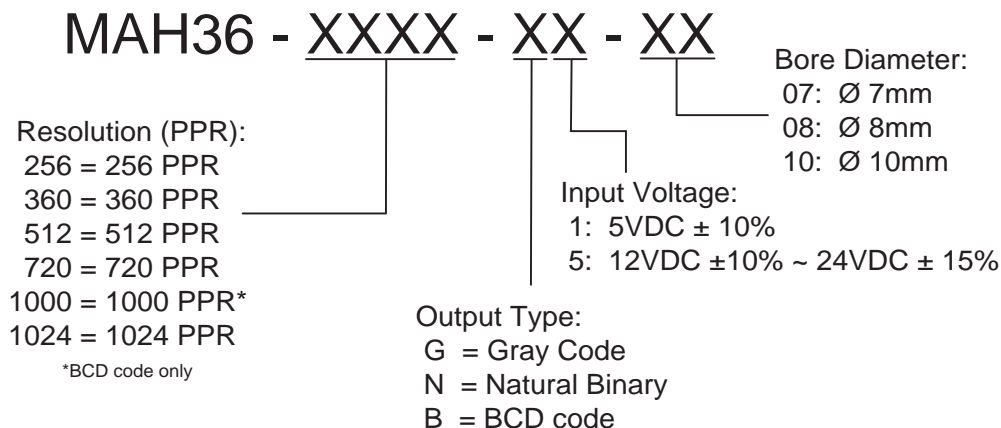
MAH36 - XXXX - XX - XX

Bore Diameter:
07: Ø 7mm
08: Ø 8mm
10: Ø 10mm

Resolution (PPR):
256 = 256 PPR
360 = 360 PPR
512 = 512 PPR
720 = 720 PPR
1000 = 1000 PPR*
1024 = 1024 PPR
*BCD code only

Input Voltage:
1: 5VDC ± 10%
5: 12VDC ±10% ~ 24VDC ± 15%

Output Type:
G = Gray Code
N = Natural Binary
B = BCD code